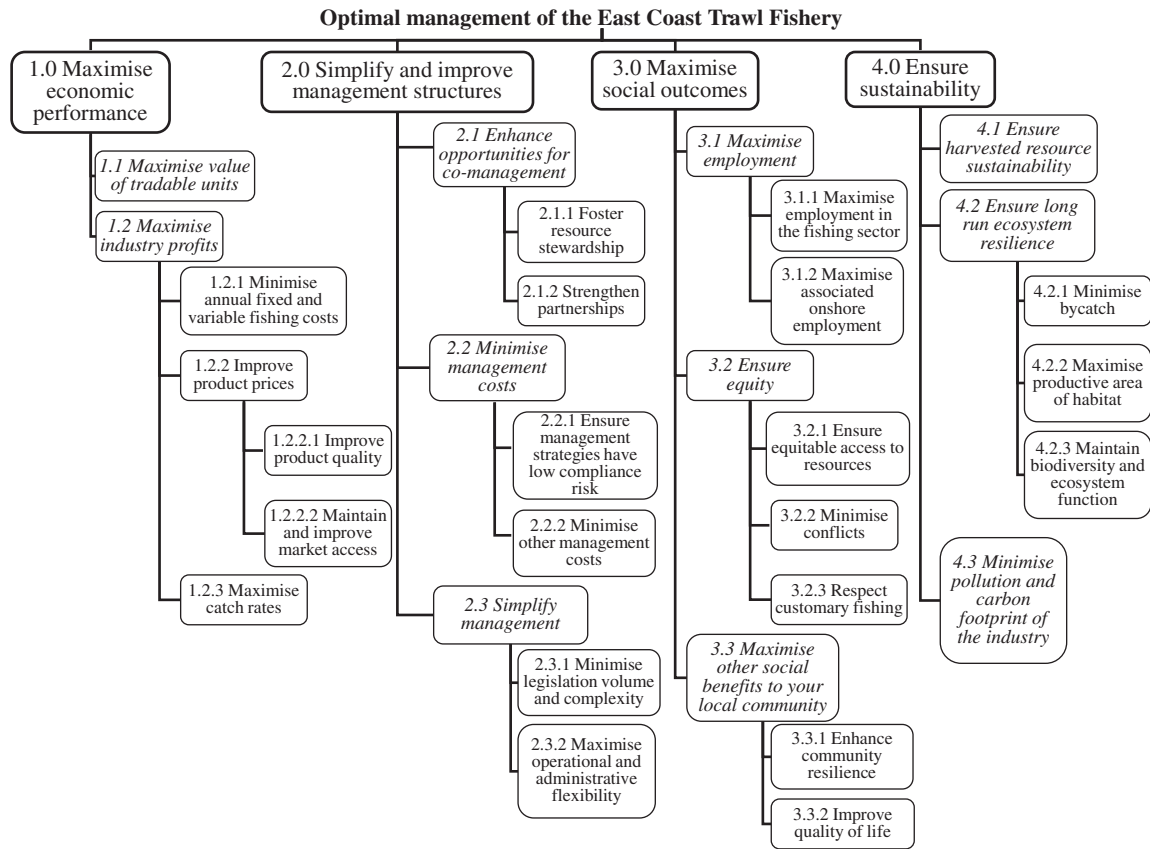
Optimal management of the East Coast Trawl Fishery

1.0 Maximise economic performance

*1.1 Maximise value of tradable units*

*1.2 Maximise industry profits*

1.2.1 Minimise annual fixed and variable fishing costs

1.2.2 Improve product prices

1.2.2.1 Improve product quality

1.2.2.2 Maintain and improve market access

1.2.3 Maximise catch rates

2.0 Simplify and improve management structures

*2.1 Enhance opportunities for co-management*

2.1.1 Foster resource stewardship

2.1.2 Strengthen partnerships

*2.2 Minimise management costs*

2.2.1 Ensure management strategies have low compliance risk

2.2.2 Minimise other management costs

*2.3 Simplify management*

2.3.1 Minimise legislation volume and complexity

2.3.2 Maximise operational and administrative flexibility

3.0 Maximise social outcomes

*3.1 Maximise employment*

3.1.1 Maximise employment in the fishing sector

3.1.2 Maximise associated onshore employment

*3.2 Ensure equity*

3.2.1 Ensure equitable access to resources

3.2.2 Minimise conflicts

3.2.3 Respect customary fishing

*3.3 Maximise other social benefits to your local community*

3.3.1 Enhance community resilience

3.3.2 Improve quality of life

4.0 Ensure sustainability

*4.1 Ensure harvested resource sustainability*

*4.2 Ensure long run ecosystem resilience*

4.2.1 Minimise bycatch

4.2.2 Maximise productive area of habitat

4.2.3 Maintain biodiversity and ecosystem function

*4.3 Minimise pollution and carbon footprint of the industry*